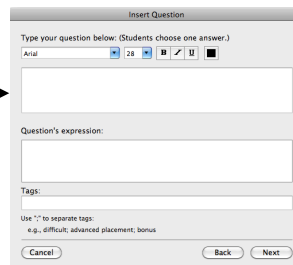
Insert Question

Type your question below: (Students choose one answer.)

Arial 28 B I U

Question's expression:

Tags:

Use ";" to separate tags:
e.g., difficult; advanced placement; bonus

Cancel

Back Next